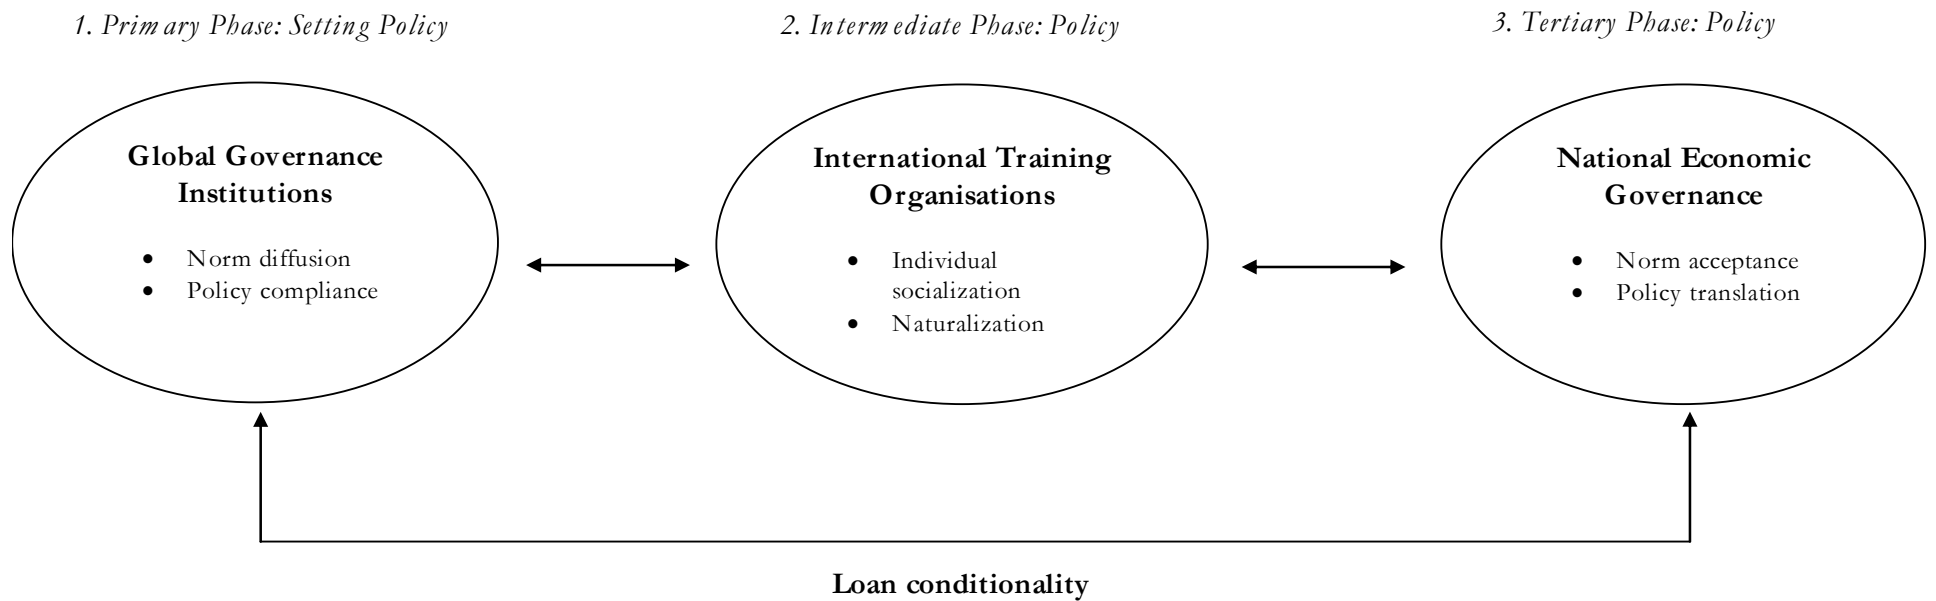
1. Primary Phase: Setting Policy

2. Intermediate Phase: Policy

3. Tertiary Phase: Policy

Global Governance Institutions

- Norm diffusion
- Policy compliance

International Training Organisations

- Individual socialization
- Naturalization

National Economic Governance

- Norm acceptance
- Policy translation

Loan conditionality